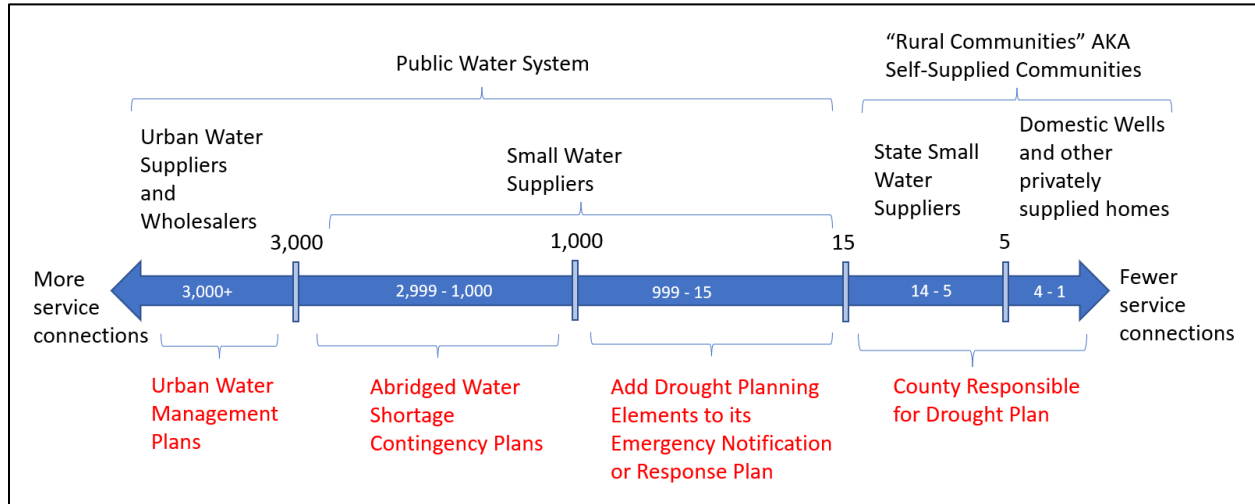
Public Water System

"Rural Communities" AKA Self-Supplied Communities

Urban Water Suppliers and Wholesalers

Small Water Suppliers

State Small Water Suppliers

Domestic Wells and other privately supplied homes

3,000

1,000

15

5

More service connections

3,000+

2,999 - 1,000

999 - 15

14 - 5

4 - 1

Fewer service connections

Urban Water Management Plans

Abridged Water Shortage Contingency Plans

Add Drought Planning Elements to its Emergency Notification or Response Plan

County Responsible for Drought Plan